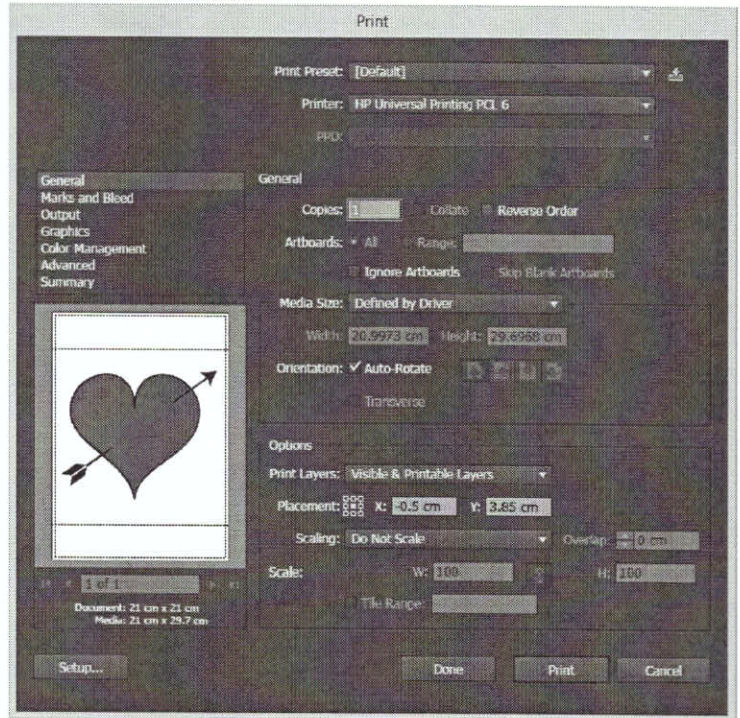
Print

Print Preset: [Default]

Printer: HP Universal Printing PCL 6

PPD:

General
Marks and Bleed
Output
Graphics
Color Management
Advanced
Summary

General

Copies: 1 Collate Reverse Order

Artboards: All Range:

Ignore Artboards Skip Blank Artboards

Media Size: Defined by Driver

Width: 20.9973 cm Height: 29.6968 cm

Orientation: ✓ Auto-Rotate

Transverse

Options

Print Layers: Visible & Printable Layers

Placement: X: -0.5 cm Y: 3.85 cm

Scaling: Do Not Scale Overlap: 0 cm

Scale: W: 100 H: 100

Tile Range:

1 of 1

Document: 21 cm x 21 cm
Media: 21 cm x 29.7 cm

Setup...

Done

Print

Cancel